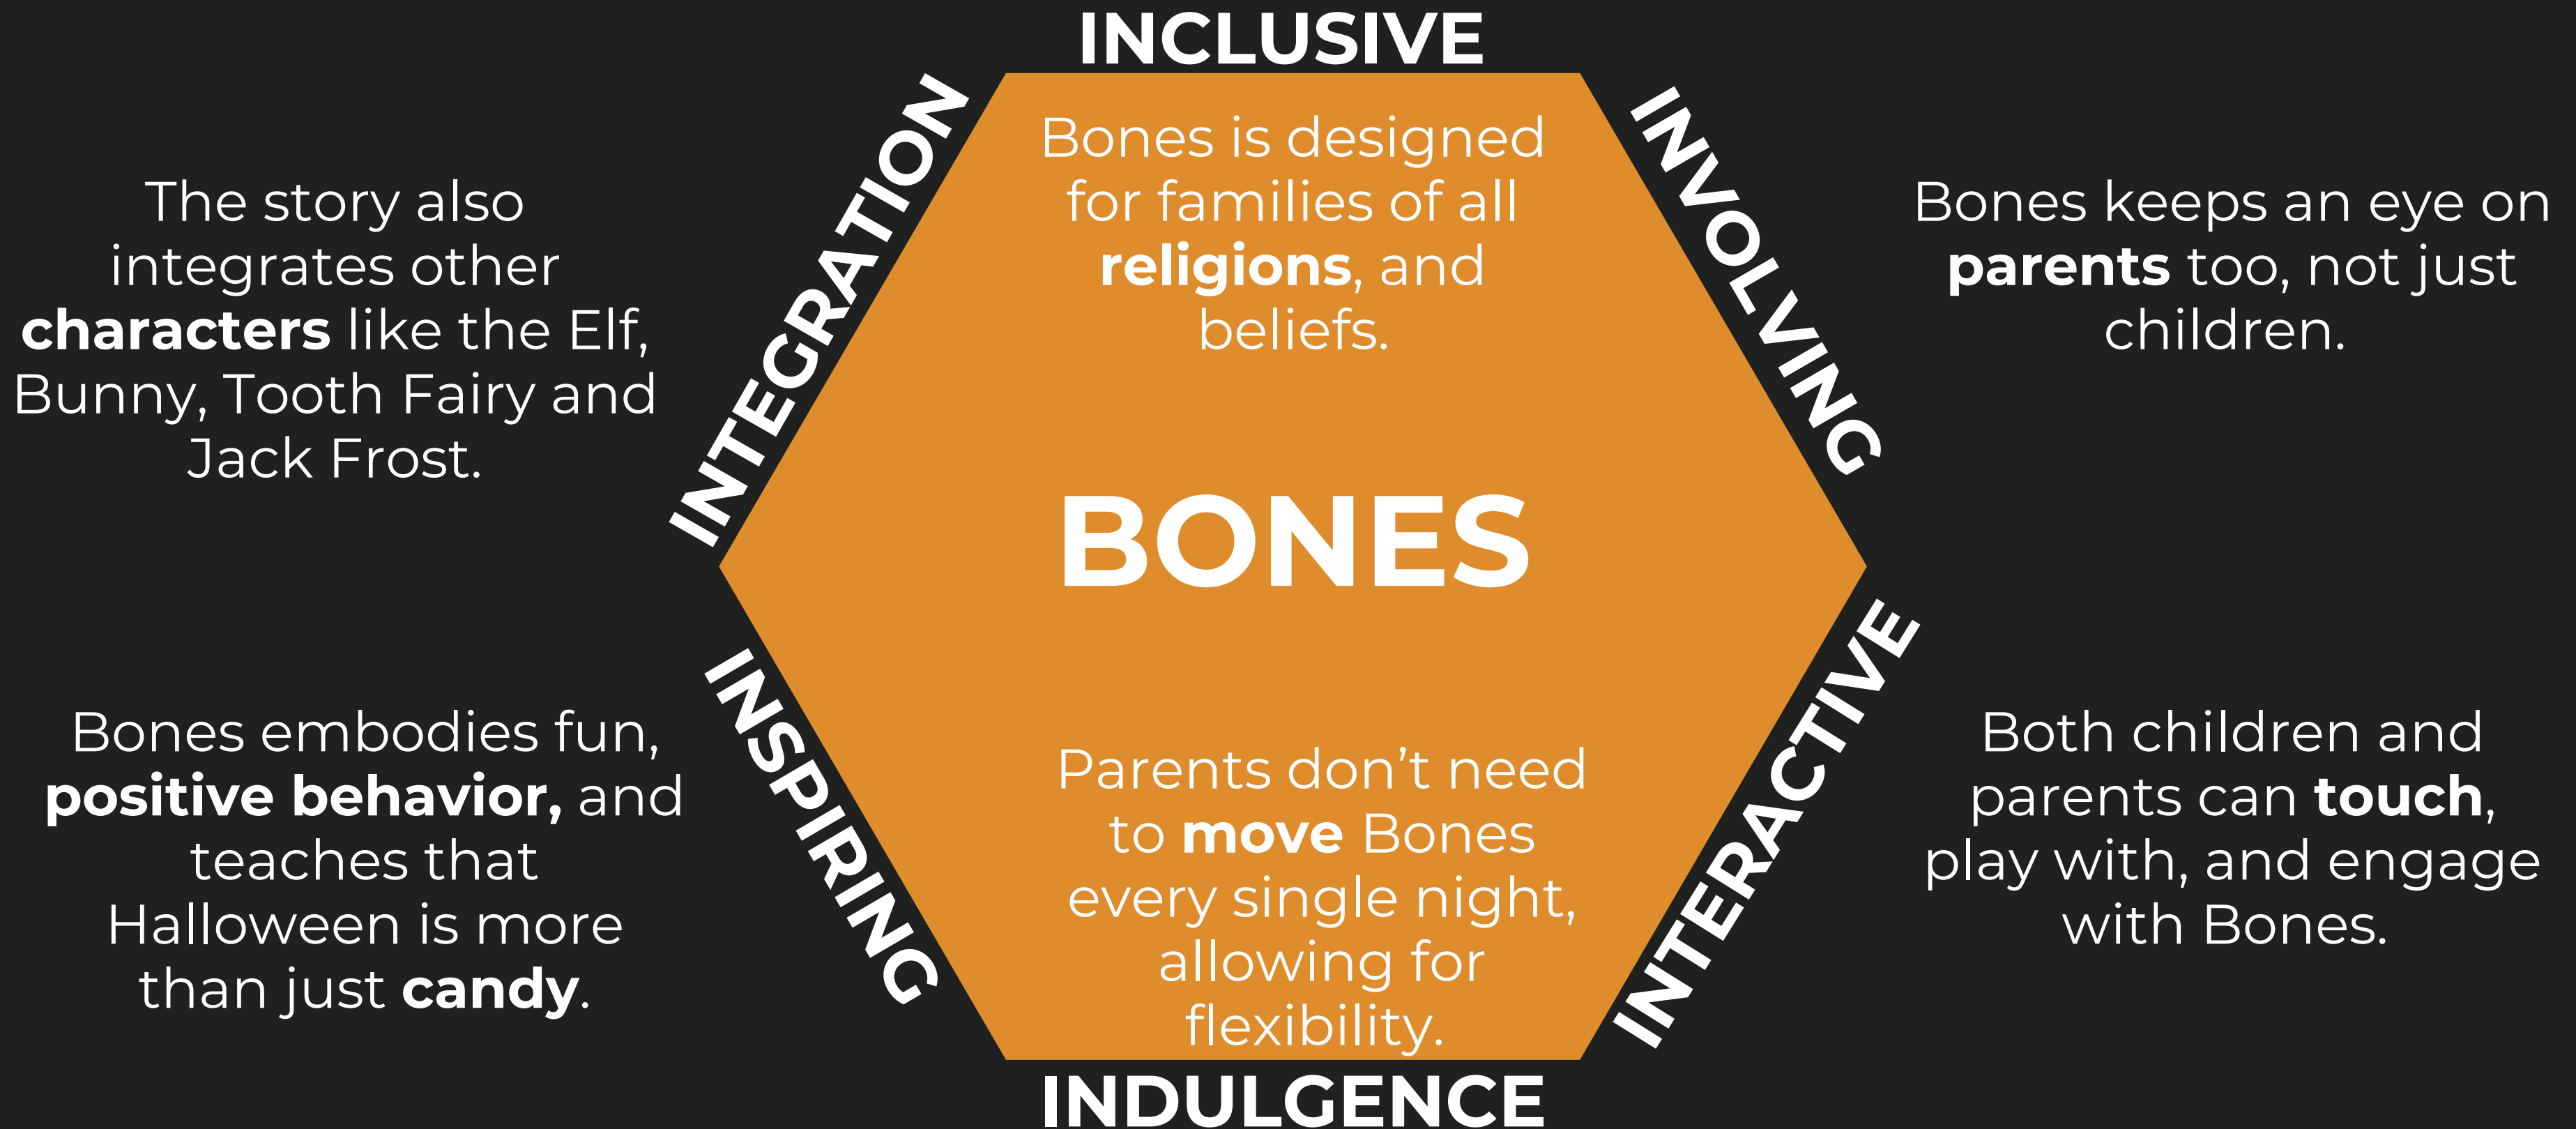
INCLUSIVE

Bones is designed for families of all religions, and beliefs.

INTEGRATION

The story also integrates other characters like the Elf, Bunny, Tooth Fairy and Jack Frost.

INVOLVING

Bones keeps an eye on parents too, not just children.

BONES

INSPIRING

Bones embodies fun, positive behavior, and teaches that Halloween is more than just candy.

INTERACTIVE

Both children and parents can touch, play with, and engage with Bones.

Parents don't need to move Bones every single night, allowing for flexibility.

INDULGENCE